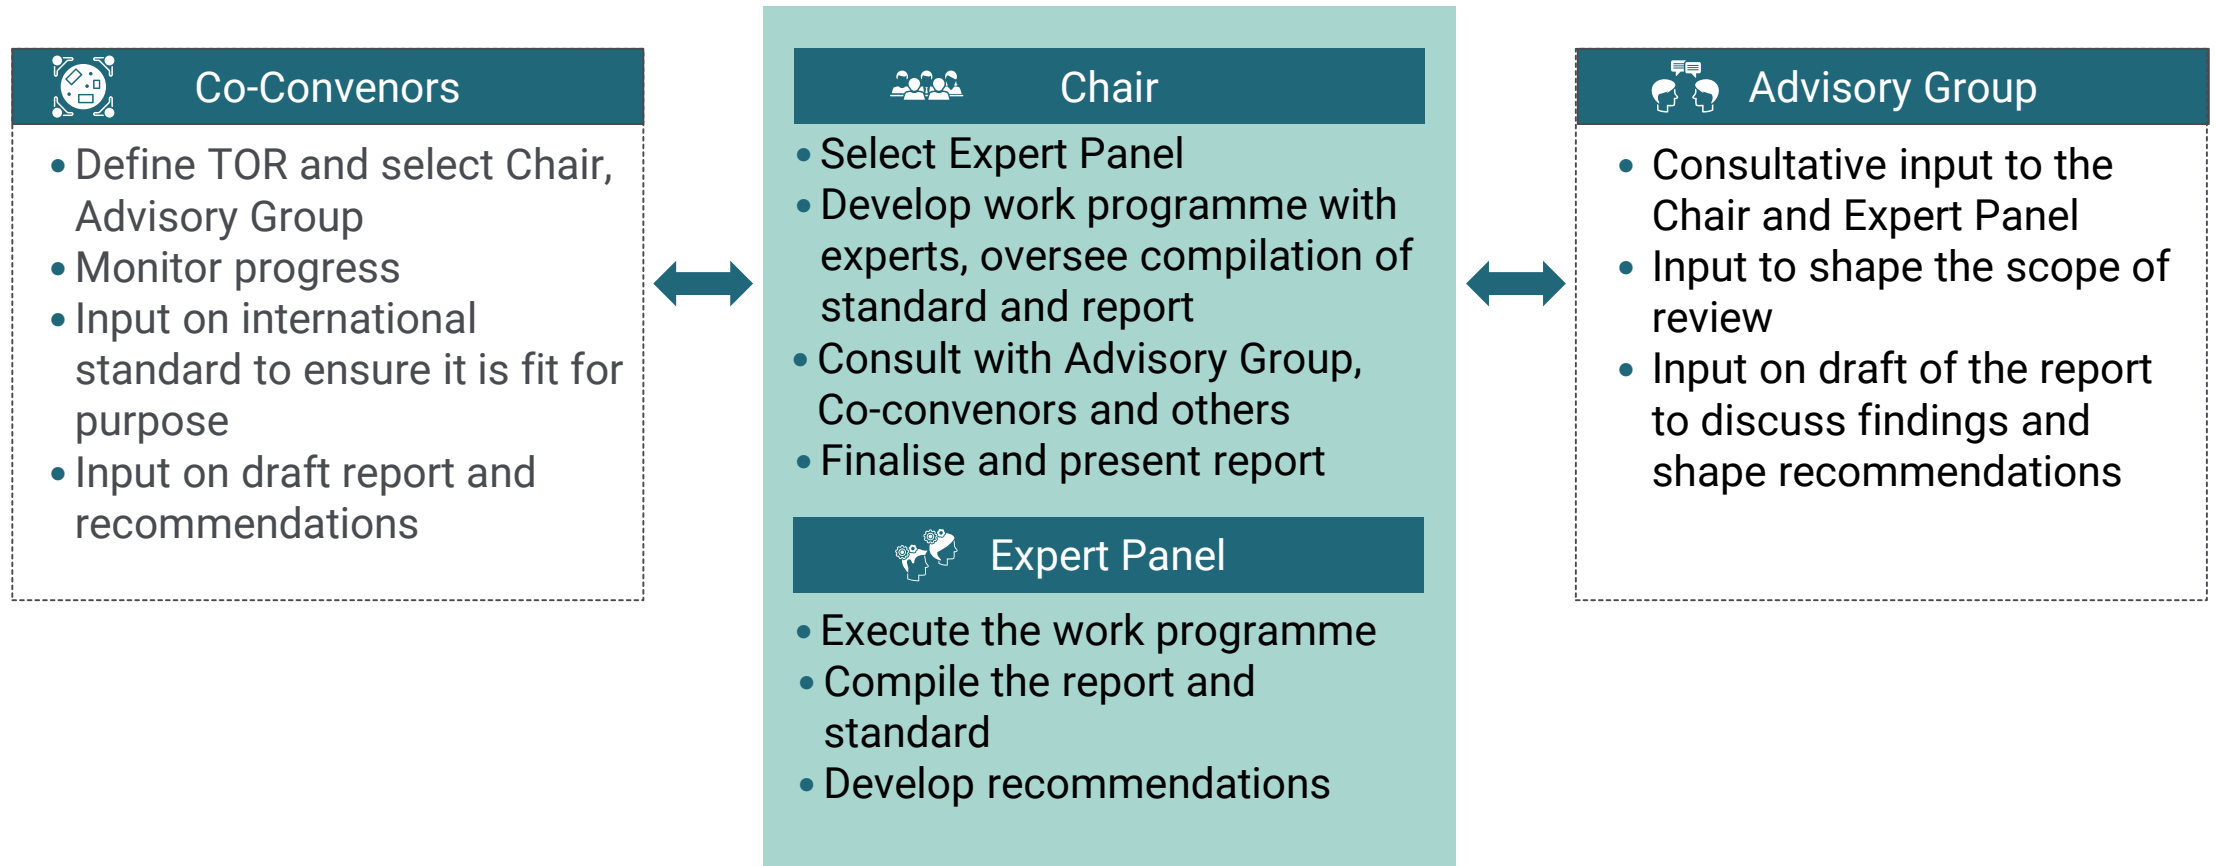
Co-Convenors

- Define TOR and select Chair, Advisory Group
- Monitor progress
- Input on international standard to ensure it is fit for purpose
- Input on draft report and recommendations

Chair

- Select Expert Panel
- Develop work programme with experts, oversee compilation of standard and report
- Consult with Advisory Group, Co-convenors and others
- Finalise and present report

Expert Panel

- Execute the work programme
- Compile the report and standard
- Develop recommendations

Advisory Group

- Consultative input to the Chair and Expert Panel
- Input to shape the scope of review
- Input on draft of the report to discuss findings and shape recommendations